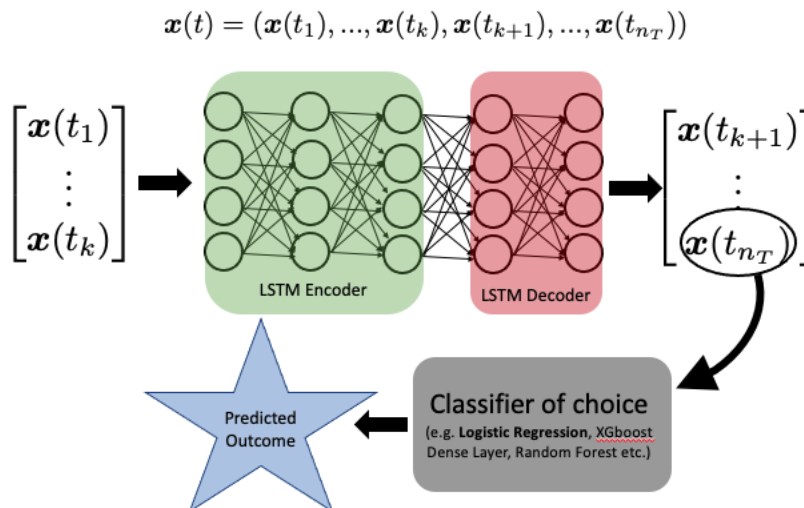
$\boldsymbol{x}(t) = (\boldsymbol{x}(t_1), ..., \boldsymbol{x}(t_k), \boldsymbol{x}(t_{k+1}), ..., \boldsymbol{x}(t_{n_T}))$

$\begin{bmatrix} \boldsymbol{x}(t_1) \\ \vdots \\ \boldsymbol{x}(t_k) \end{bmatrix}$

LSTM Encoder

LSTM Decoder

$\begin{bmatrix} \boldsymbol{x}(t_{k+1}) \\ \vdots \\ \boldsymbol{x}(t_{n_T}) \end{bmatrix}$

Classifier of choice
(e.g. **Logistic Regression**, XGboost Dense Layer, Random Forest etc.)

Predicted Outcome